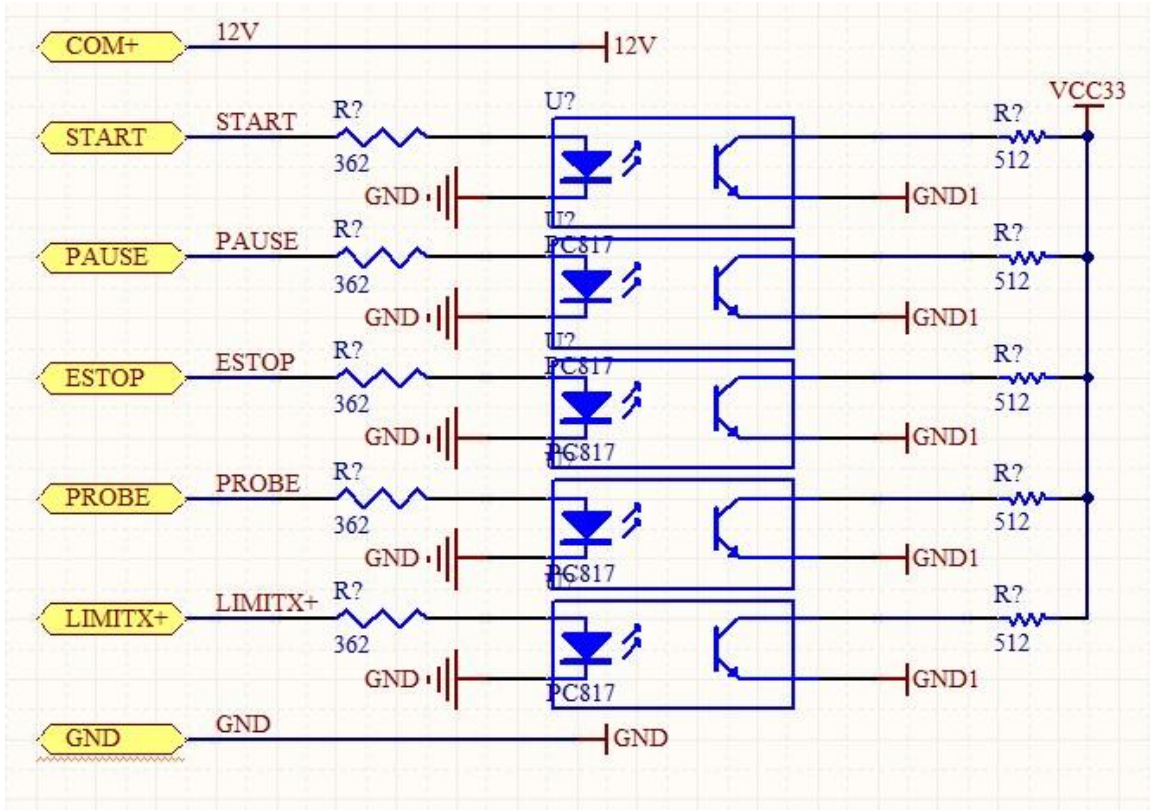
COM+
12V
12V
VCC33
U?
START
R?
362
R?
512
GND
GND1
U?
PC817
PAUSE
R?
362
R?
512
GND
GND1
U?
PC817
ESTOP
R?
362
R?
512
GND
GND1
U?
PC817
PROBE
R?
362
R?
512
GND
GND1
U?
PC817
LIMITX+
R?
362
R?
512
GND
GND1
PC817
GND
GND
GND